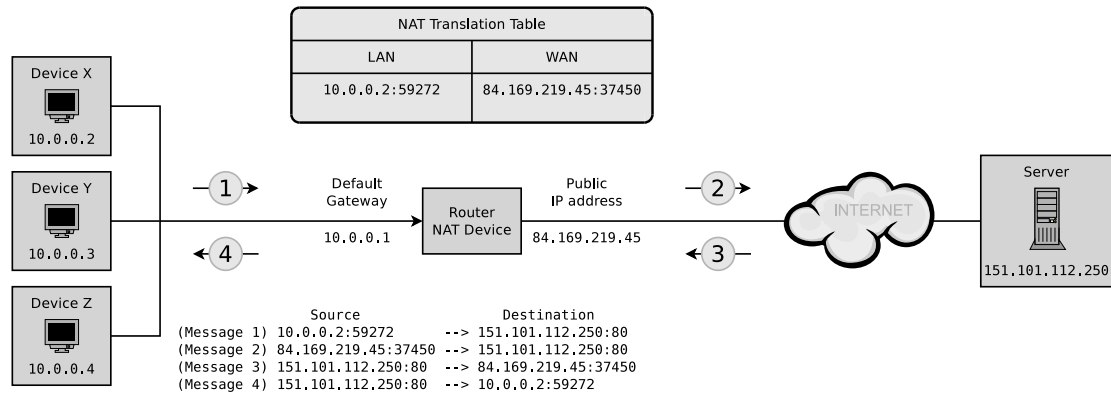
NAT Translation Table

| LAN | WAN |
|---|---|
| 10.0.0.2:59272 | 84.169.219.45:37450 |

Device X
10.0.0.2

Device Y
10.0.0.3

Device Z
10.0.0.4

1

4

Default Gateway
10.0.0.1

Router
NAT Device

Public
IP address
84.169.219.45

2

3

INTERNET

Server
151.101.112.250

| | Source | | Destination |
|---|---|---|---|
| (Message 1) | 10.0.0.2:59272 | --> | 151.101.112.250:80 |
| (Message 2) | 84.169.219.45:37450 | --> | 151.101.112.250:80 |
| (Message 3) | 151.101.112.250:80 | --> | 84.169.219.45:37450 |
| (Message 4) | 151.101.112.250:80 | --> | 10.0.0.2:59272 |